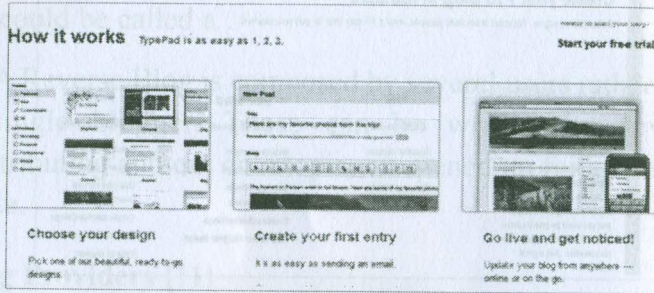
How it works TypePad is as easy as 1, 2, 3.

Start your free trial

New Post

Choose your design

Pick one of our beautiful, ready-to-go designs.

Create your first entry

It's as easy as sending an email.

Go live and get noticed!

Update your blog from anywhere — online or on the go.